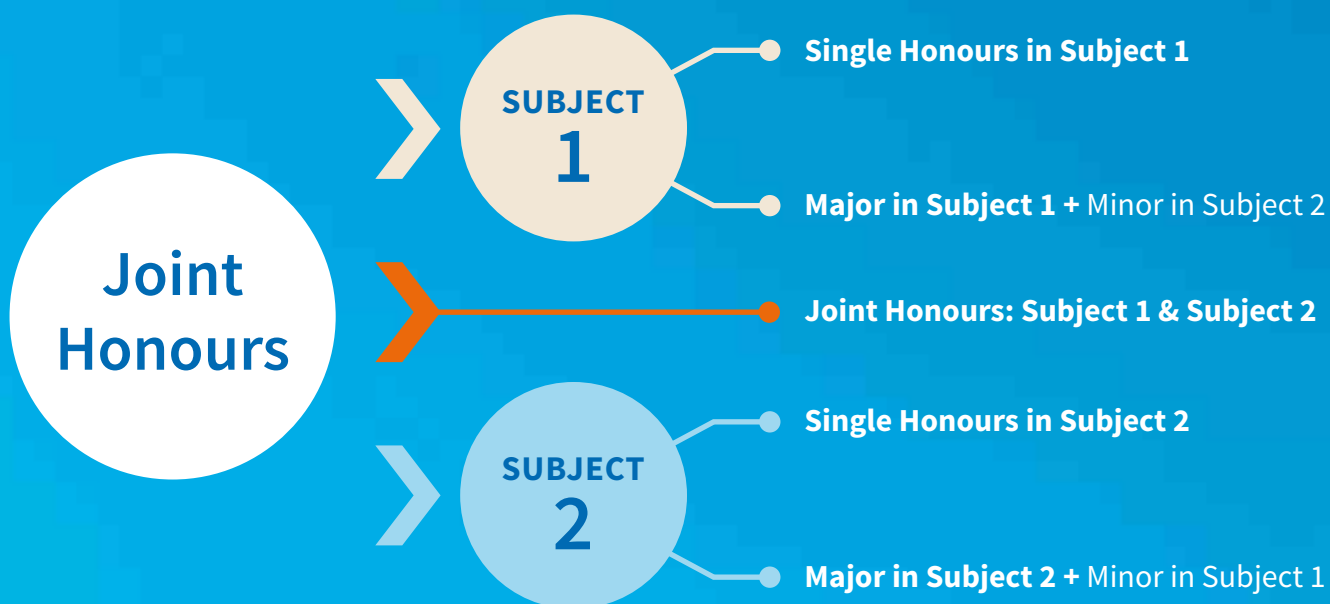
Joint Honours

SUBJECT 1

Single Honours in Subject 1

Major in Subject 1 + Minor in Subject 2

Joint Honours: Subject 1 & Subject 2

SUBJECT 2

Single Honours in Subject 2

Major in Subject 2 + Minor in Subject 1